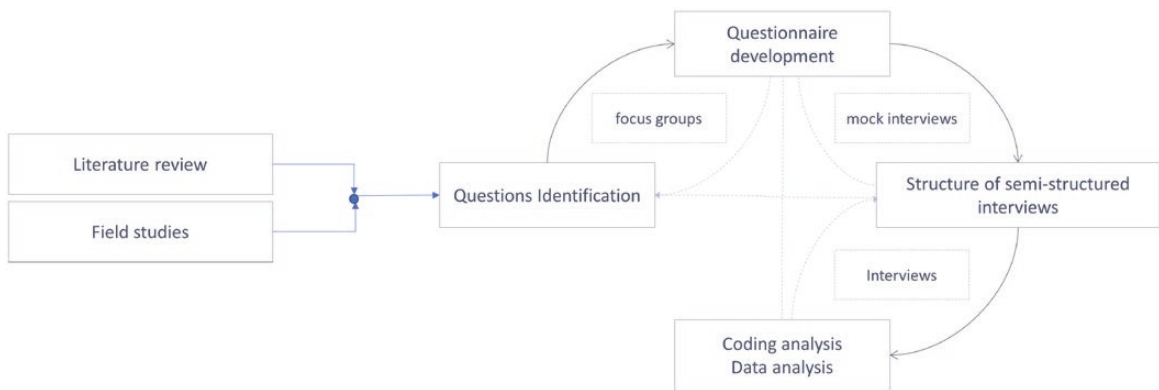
Literature review

Field studies

Questions Identification

focus groups

Questionnaire development

mock interviews

Structure of semi-structured interviews

Interviews

Coding analysis
Data analysis